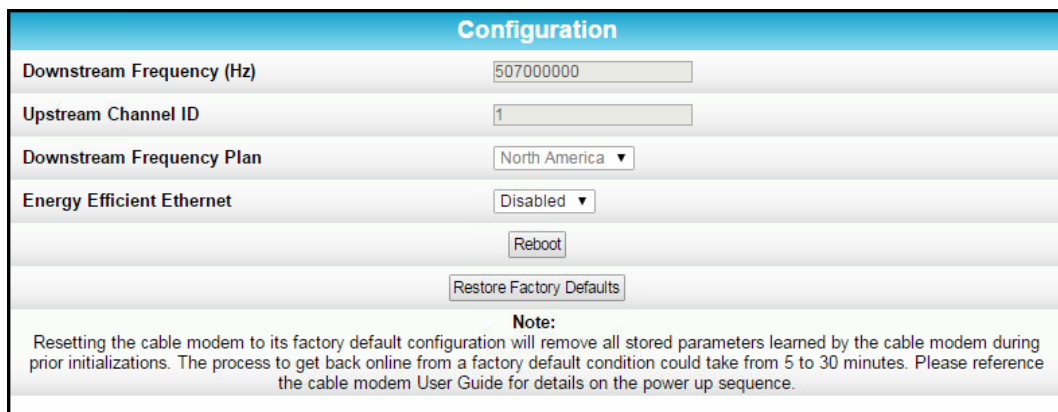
Configuration

| | |
|---|---|
| Downstream Frequency (Hz) | 507000000 |
| Upstream Channel ID | 1 |
| Downstream Frequency Plan | North America ▼ |
| Energy Efficient Ethernet | Disabled ▼ |

Reboot

Restore Factory Defaults

Note:
Resetting the cable modem to its factory default configuration will remove all stored parameters learned by the cable modem during prior initializations. The process to get back online from a factory default condition could take from 5 to 30 minutes. Please reference the cable modem User Guide for details on the power up sequence.